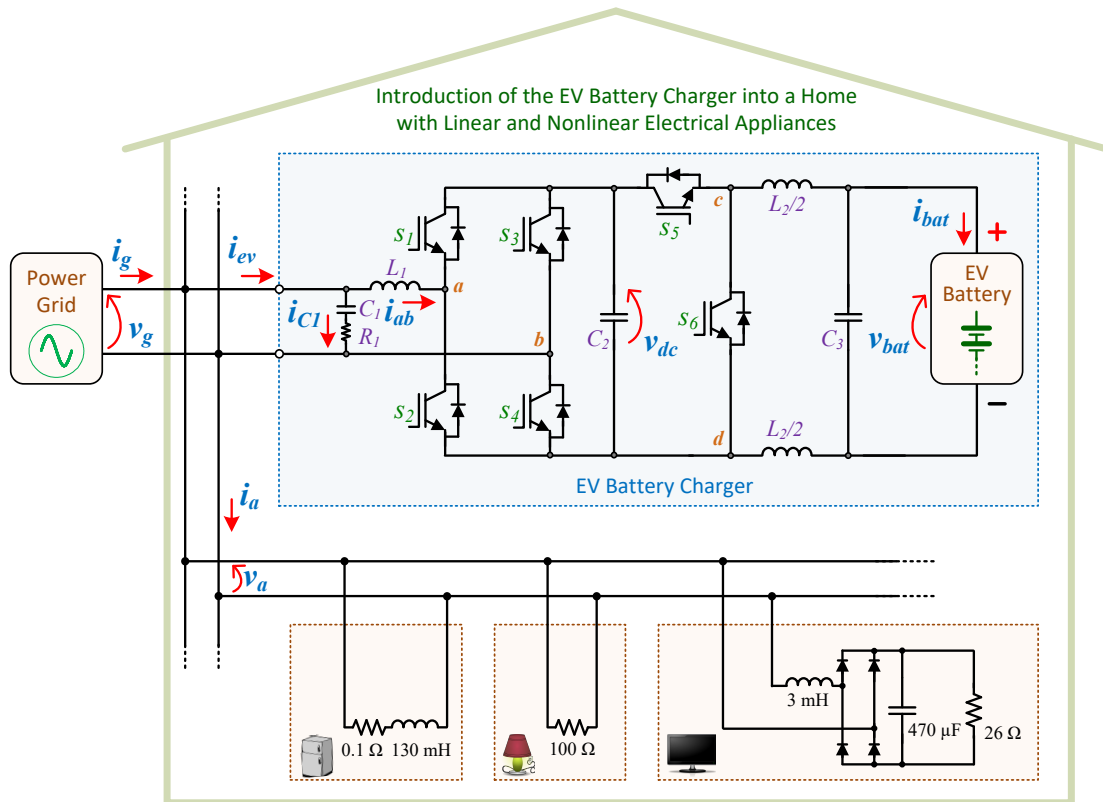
Introduction of the EV Battery Charger into a Home with Linear and Nonlinear Electrical Appliances

Power Grid

$i_g$

$v_g$

$i_{ev}$

$i_{C1}$

$C_1$

$R_1$

$L_1$

$i_{ab}$

a

b

$s_1$

$s_2$

$s_3$

$s_4$

$s_5$

$s_6$

$C_2$

$v_{dc}$

c

d

$L_2/2$

$L_2/2$

$C_3$

$v_{bat}$

$i_{bat}$

+

EV Battery

−

EV Battery Charger

$i_a$

$v_a$

0.1 Ω 130 mH

100 Ω

3 mH

470 μF

26 Ω